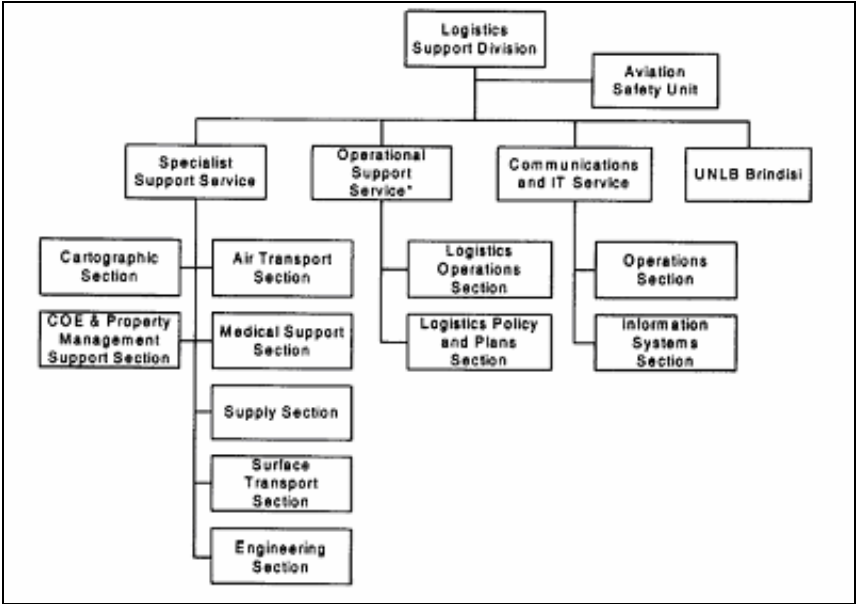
Logistics Support Division

Aviation Safety Unit

Specialist Support Service

Operational Support Service*

Communications and IT Service

UNLB Brindisi

Cartographic Section

Air Transport Section

COE & Property Management Support Section

Medical Support Section

Supply Section

Surface Transport Section

Engineering Section

Logistics Operations Section

Logistics Policy and Plans Section

Operations Section

Information Systems Section